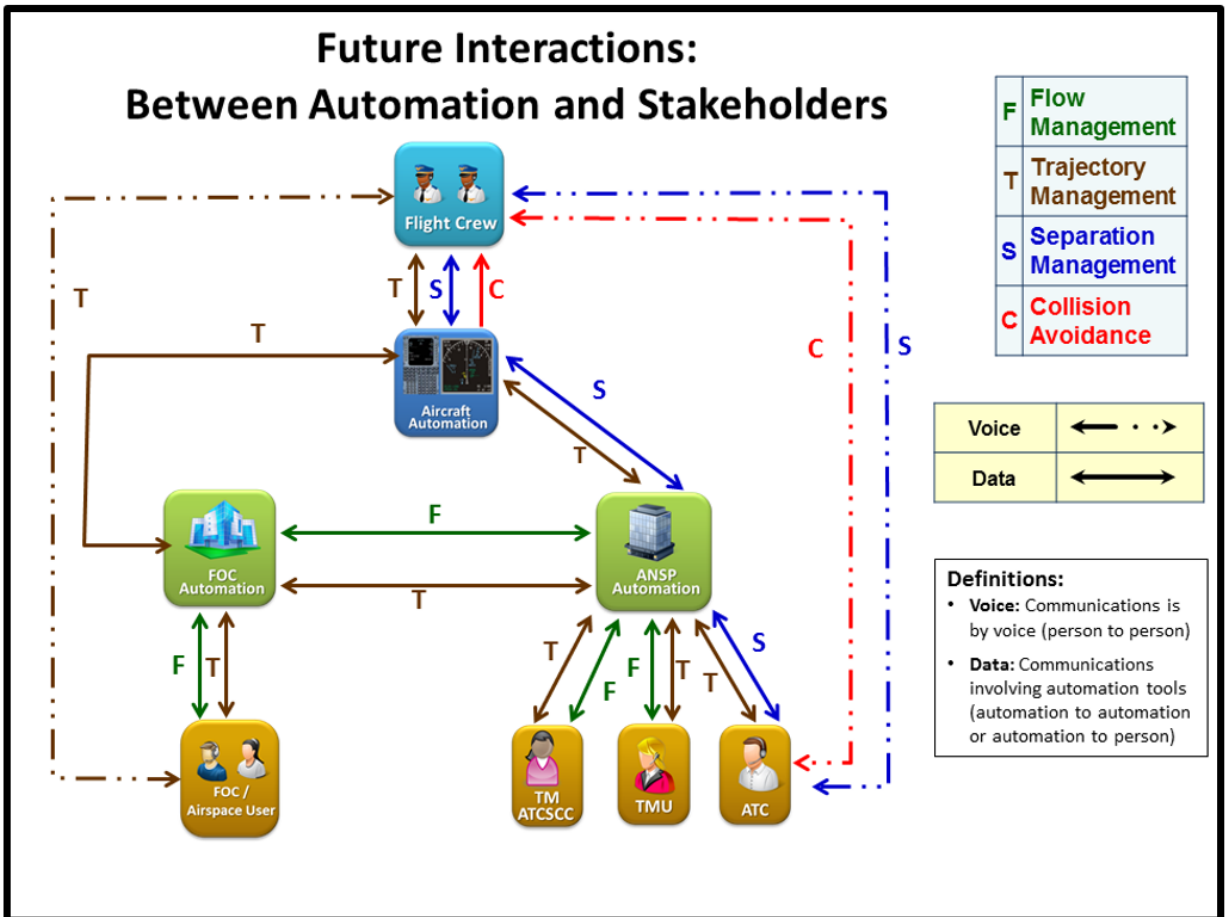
Future Interactions:
Between Automation and Stakeholders

| F | Flow Management |
|---|---|
| T | Trajectory Management |
| S | Separation Management |
| C | Collision Avoidance |

| Voice | |
|---|---|
| Data | |

Flight Crew

T S C

T

T

Aircraft Automation

S

T

C

S

F

FOC Automation

ANSP Automation

T

F T

T F F T T S

FOC / Airspace User

TM ATCSCC

TMU

ATC

Definitions:
• Voice: Communications is by voice (person to person)
• Data: Communications involving automation tools (automation to automation or automation to person)